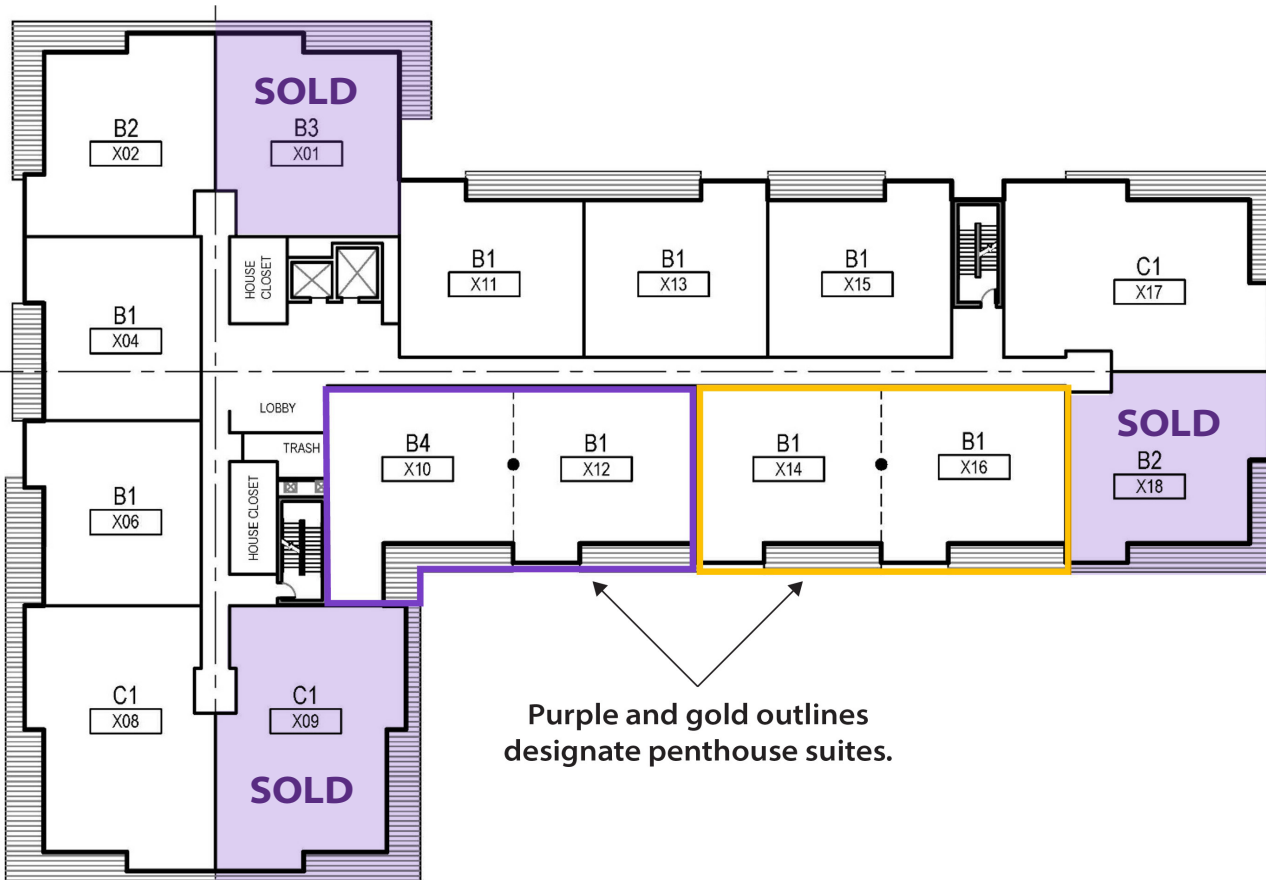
B2
X02

SOLD
B3
X01

HOUSE CLOSET

B1
X11

B1
X13

B1
X15

C1
X17

B1
X04

LOBBY

TRASH

B4
X10

B1
X12

B1
X14

B1
X16

SOLD
B2
X18

B1
X06

HOUSE CLOSET

C1
X08

C1
X09
SOLD

Purple and gold outlines designate penthouse suites.